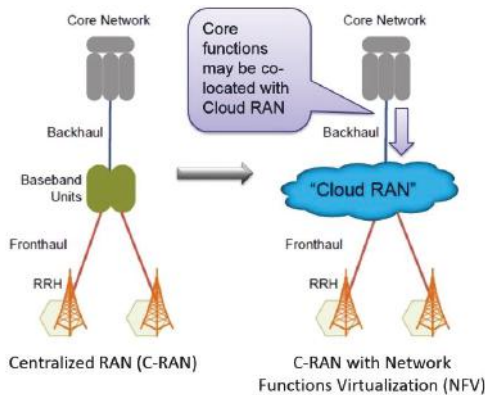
Core Network

Backhaul

Baseband Units

Fronthaul

RRH

Centralized RAN (C-RAN)

Core functions may be co-located with Cloud RAN

Core Network

Backhaul

"Cloud RAN"

Fronthaul

RRH

C-RAN with Network Functions Virtualization (NFV)